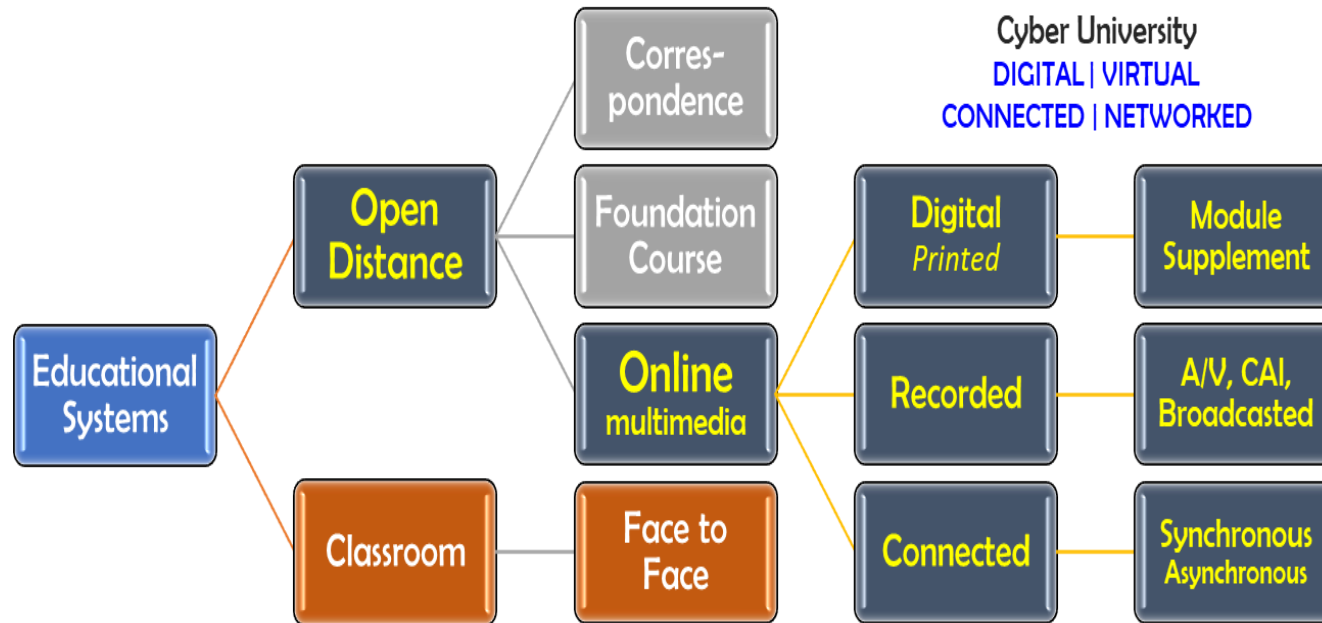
Cyber University
DIGITAL | VIRTUAL
CONNECTED | NETWORKED

Educational Systems

Open Distance

Classroom

Correspondence

Foundation Course

Online multimedia

Face to Face

Digital Printed

Recorded

Connected

Module Supplement

A/V, CAI, Broadcasted

Synchronous Asynchronous